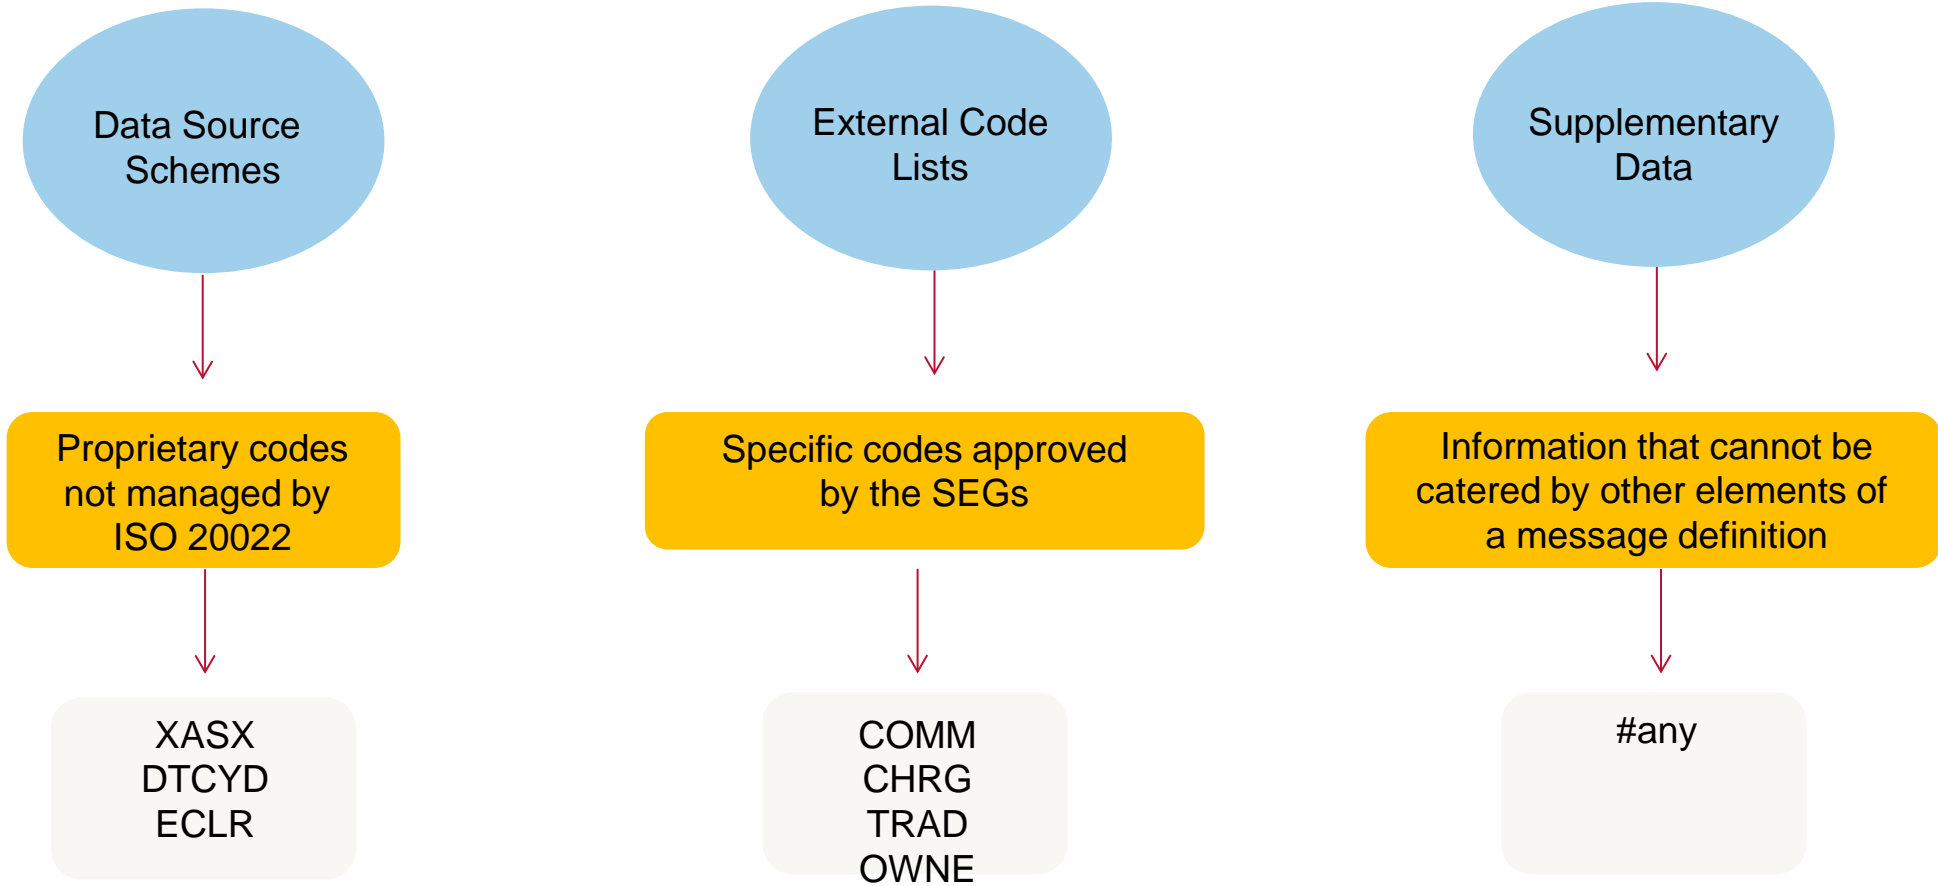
Data Source Schemes

Proprietary codes not managed by ISO 20022

XASX
DTCYD
ECLR

External Code Lists

Specific codes approved by the SEGs

COMM
CHRG
TRAD
OWNE

Supplementary Data

Information that cannot be catered by other elements of a message definition

#any